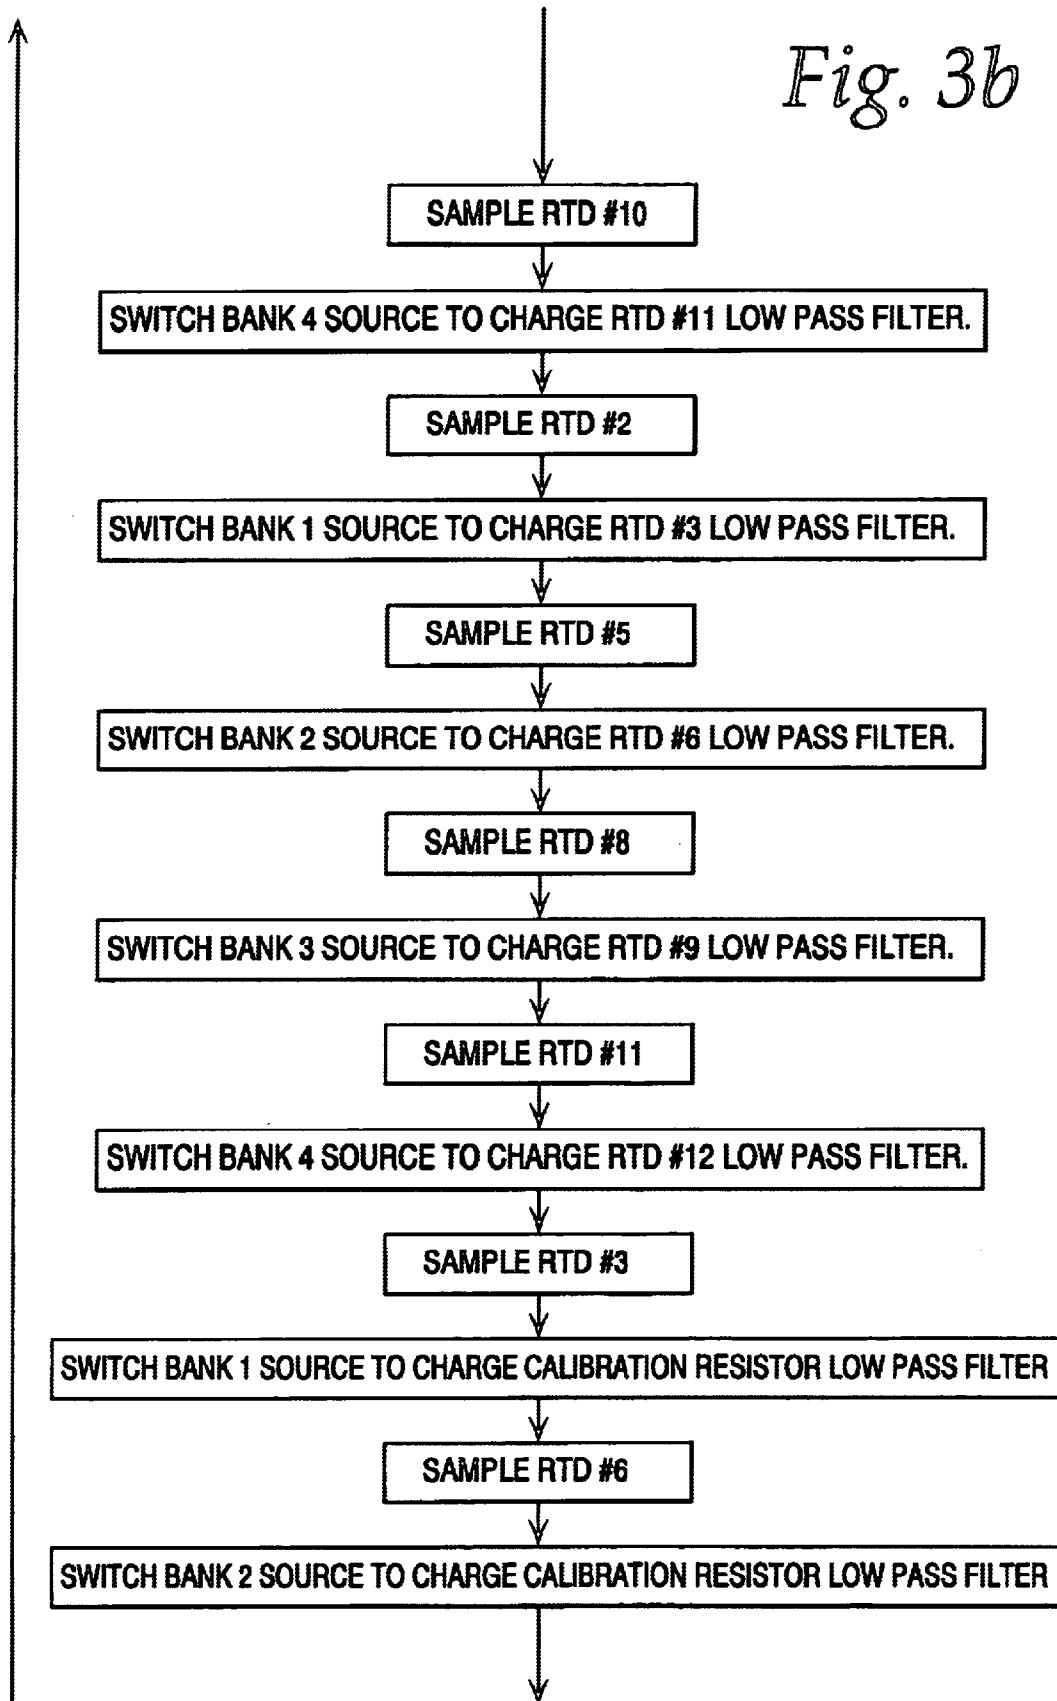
Fig. 3b

SAMPLE RTD #10

SWITCH BANK 4 SOURCE TO CHARGE RTD #11 LOW PASS FILTER.

SAMPLE RTD #2

SWITCH BANK 1 SOURCE TO CHARGE RTD #3 LOW PASS FILTER.

SAMPLE RTD #5

SWITCH BANK 2 SOURCE TO CHARGE RTD #6 LOW PASS FILTER.

SAMPLE RTD #8

SWITCH BANK 3 SOURCE TO CHARGE RTD #9 LOW PASS FILTER.

SAMPLE RTD #11

SWITCH BANK 4 SOURCE TO CHARGE RTD #12 LOW PASS FILTER.

SAMPLE RTD #3

SWITCH BANK 1 SOURCE TO CHARGE CALIBRATION RESISTOR LOW PASS FILTER

SAMPLE RTD #6

SWITCH BANK 2 SOURCE TO CHARGE CALIBRATION RESISTOR LOW PASS FILTER